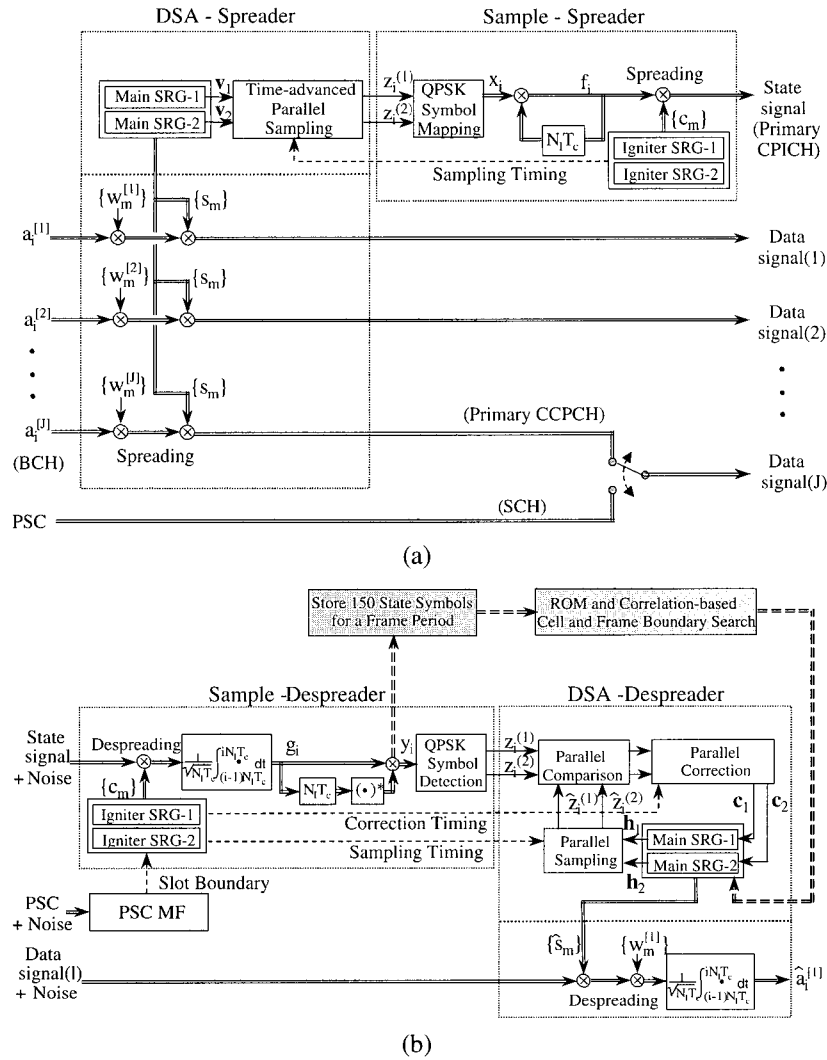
DSA - Spreader

Sample - Spreader

Main SRG-1

Main SRG-2

$\mathbf{v}_1$

$\mathbf{v}_2$

Time-advanced Parallel Sampling

$z_i^{(1)}$

$z_i^{(2)}$

QPSK Symbol Mapping

$x_i$

$f_i$

Spreading

State signal (Primary CPICH)

$N_I T_c$

$\{c_m\}$

Igniter SRG-1

Igniter SRG-2

Sampling Timing

$\{w_m^{[1]}\}$

$\{s_m\}$

$a_i^{[1]}$

Data signal(1)

$\{w_m^{[2]}\}$

$\{s_m\}$

$a_i^{[2]}$

Data signal(2)

$\{w_m^{[J]}\}$

$\{s_m\}$

$a_i^{[J]}$

(BCH)

Spreading

(Primary CCPCH)

Data signal(J)

PSC

(SCH)

(a)

Store 150 State Symbols for a Frame Period

ROM and Correlation-based Cell and Frame Boundary Search

Sample -Despreader

DSA -Despreader

State signal + Noise

Despreading

$\frac{1}{\sqrt{N_I T_c}}\int_{(i-1)N_I T_c}^{iN_I T_c} \bullet \, dt$

$g_i$

$y_i$

QPSK Symbol Detection

$z_i^{(1)}$

$z_i^{(2)}$

Parallel Comparison

Parallel Correction

$\{c_m\}$

$N_I T_c$

$(\cdot)^*$

Igniter SRG-1

Igniter SRG-2

Correction Timing

$\hat{z}_i^{(1)}$

$\hat{z}_i^{(2)}$

$\mathbf{c}_1$

$\mathbf{c}_2$

$\mathbf{h}_1$

Sampling Timing

Parallel Sampling

Main SRG-1

Main SRG-2

$\mathbf{h}_2$

Slot Boundary

PSC + Noise

PSC MF

Data signal(l) + Noise

$\{\hat{s}_m\}$

$\{w_m^{[1]}\}$

Despreading

$\frac{1}{\sqrt{N_I T_c}}\int_{(i-1)N_I T_c}^{iN_I T_c} \bullet \, dt$

$\hat{a}_i^{[1]}$

(b)